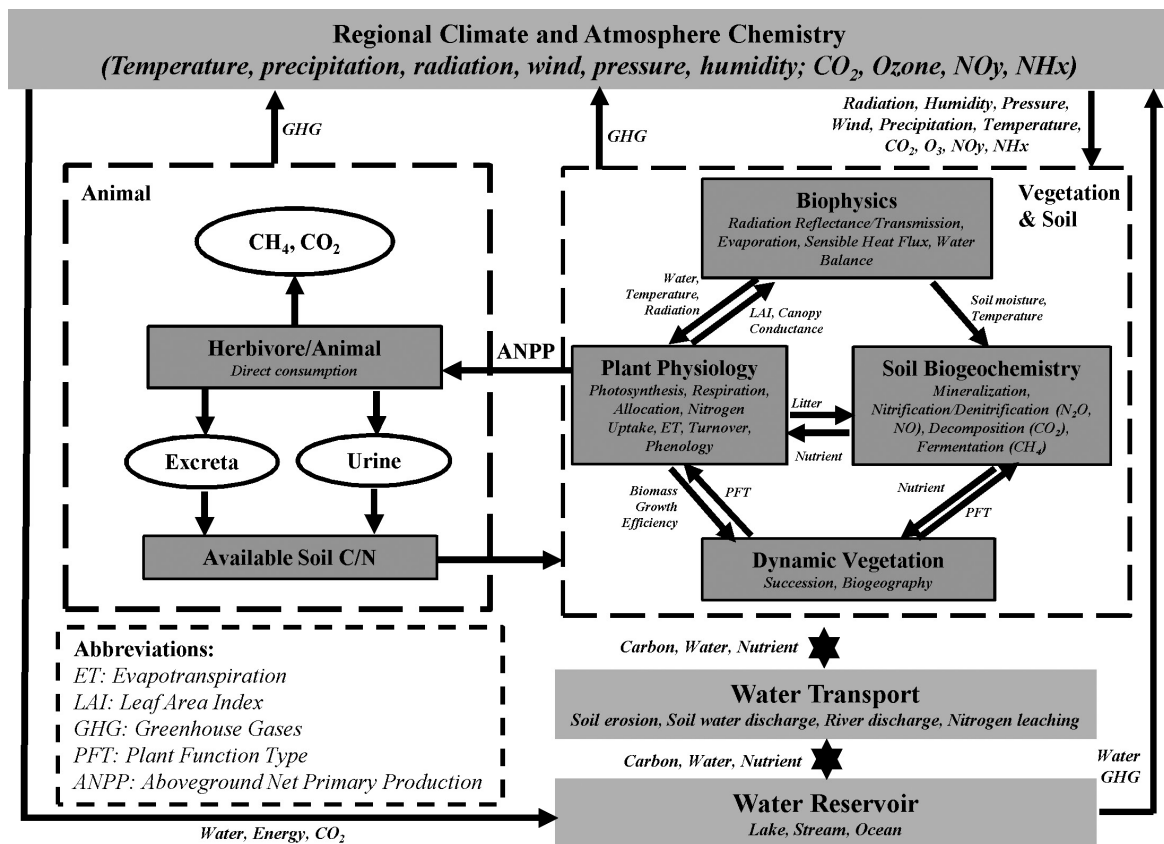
Regional Climate and Atmosphere Chemistry
(Temperature, precipitation, radiation, wind, pressure, humidity; $CO_2$, Ozone, NOy, NHx)

GHG

GHG

Radiation, Humidity, Pressure, Wind, Precipitation, Temperature, $CO_2$, $O_3$, NOy, NHx

Animal

$CH_4$, $CO_2$

Herbivore/Animal
Direct consumption

Excreta

Urine

Available Soil C/N

ANPP

Vegetation & Soil

Biophysics
Radiation Reflectance/Transmission, Evaporation, Sensible Heat Flux, Water Balance

Water, Temperature, Radiation

LAI, Canopy Conductance

Soil moisture, Temperature

Plant Physiology
Photosynthesis, Respiration, Allocation, Nitrogen Uptake, ET, Turnover, Phenology

Litter

Nutrient

Soil Biogeochemistry
Mineralization, Nitrification/Denitrification ($N_2O$, NO), Decomposition ($CO_2$), Fermentation ($CH_4$)

Biomass Growth Efficiency

PFT

Nutrient

PFT

Dynamic Vegetation
Succession, Biogeography

Abbreviations:
ET: Evapotranspiration
LAI: Leaf Area Index
GHG: Greenhouse Gases
PFT: Plant Function Type
ANPP: Aboveground Net Primary Production

Carbon, Water, Nutrient

Water Transport
Soil erosion, Soil water discharge, River discharge, Nitrogen leaching

Carbon, Water, Nutrient

Water GHG

Water Reservoir
Lake, Stream, Ocean

Water, Energy, $CO_2$